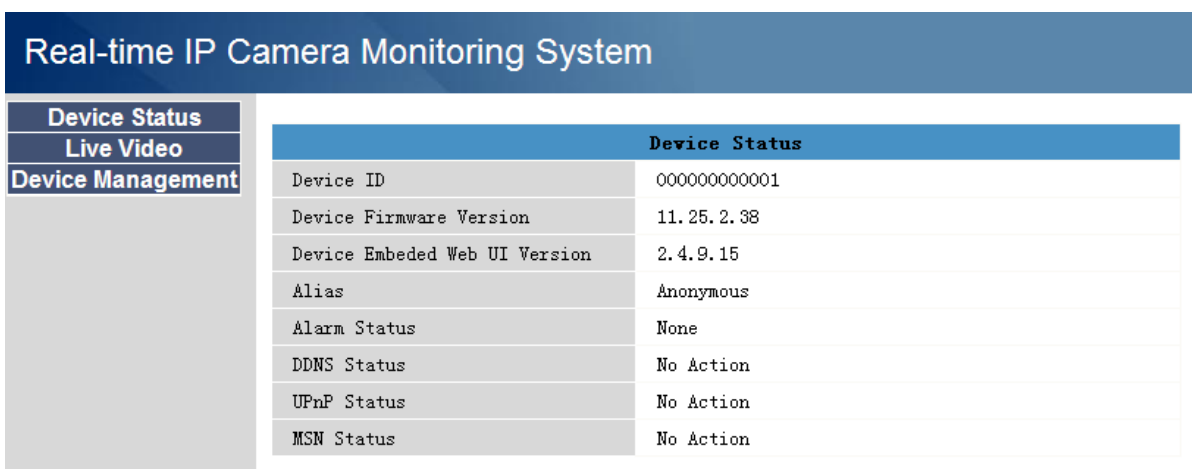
Real-time IP Camera Monitoring System

Device Status
Live Video
Device Management

| Device Status | |
|---|---|
| Device ID | 000000000001 |
| Device Firmware Version | 11.25.2.38 |
| Device Embeded Web UI Version | 2.4.9.15 |
| Alias | Anonymous |
| Alarm Status | None |
| DDNS Status | No Action |
| UPnP Status | No Action |
| MSN Status | No Action |